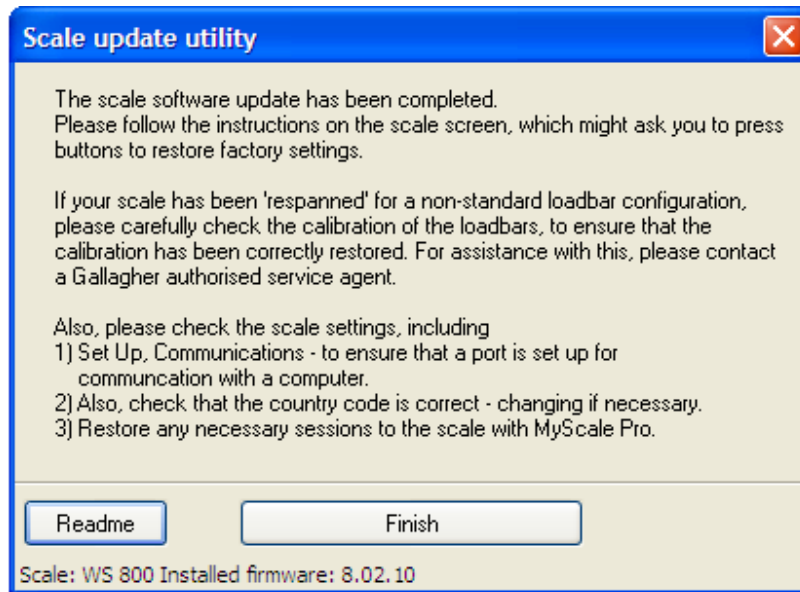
Scale update utility

The scale software update has been completed.
Please follow the instructions on the scale screen, which might ask you to press buttons to restore factory settings.

If your scale has been 'respanned' for a non-standard loadbar configuration, please carefully check the calibration of the loadbars, to ensure that the calibration has been correctly restored. For assistance with this, please contact a Gallagher authorised service agent.

Also, please check the scale settings, including
1) Set Up, Communications - to ensure that a port is set up for communcation with a computer.
2) Also, check that the country code is correct - changing if necessary.
3) Restore any necessary sessions to the scale with MyScale Pro.

Readme

Finish

Scale: WS 800 Installed firmware: 8.02.10